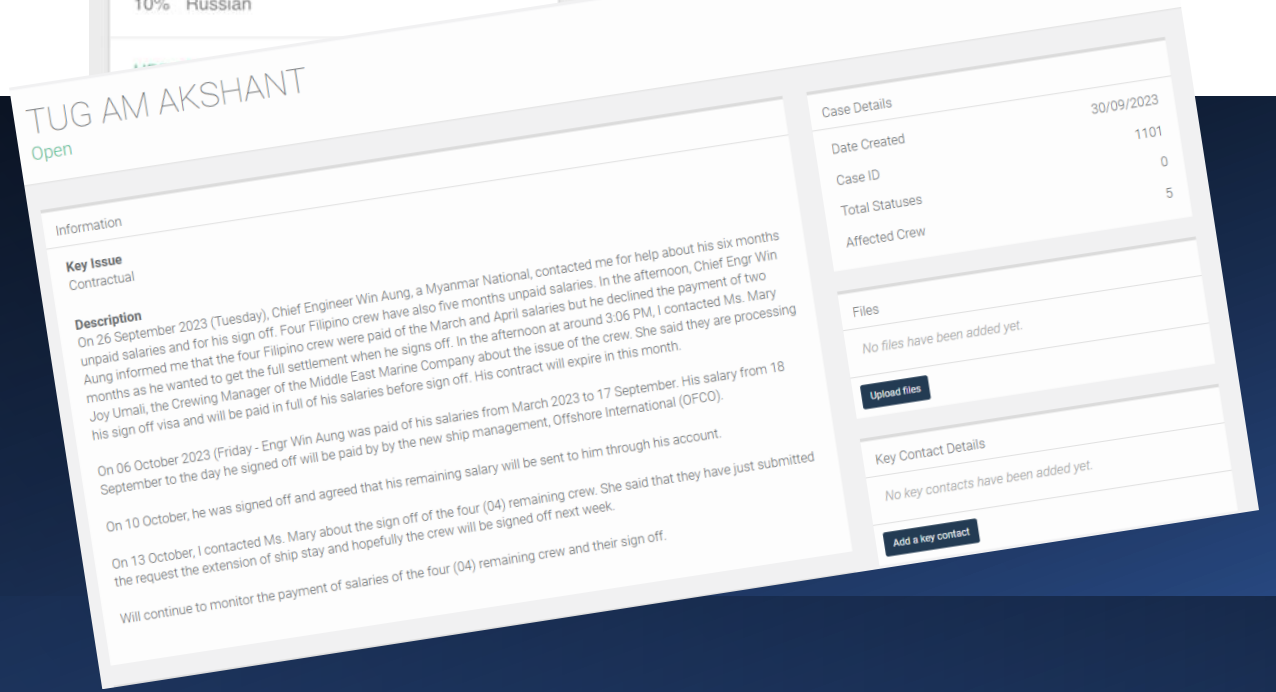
10% Russian

TUG AM AKSHANT
Open

Information

Key Issue
Contractual

Description
On 26 September 2023 (Tuesday), Chief Engineer Win Aung, a Myanmar National, contacted me for help about his six months unpaid salaries and for his sign off. Four Filipino crew have also five months unpaid salaries. In the afternoon, Chief Engr Win Aung informed me that the four Filipino crew were paid of the March and April salaries but he declined the payment of two months as he wanted to get the full settlement when he signs off. In the afternoon at around 3:06 PM, I contacted Ms. Mary Joy Umali, the Crewing Manager of the Middle East Marine Company about the issue of the crew. She said they are processing his sign off visa and will be paid in full of his salaries before sign off. His contract will expire in this month.

On 06 October 2023 (Friday - Engr Win Aung was paid of his salaries from March 2023 to 17 September. His salary from 18 September to the day he signed off will be paid by by the new ship management, Offshore International (OFCO).

On 10 October, he was signed off and agreed that his remaining salary will be sent to him through his account.

On 13 October, I contacted Ms. Mary about the sign off of the four (04) remaining crew. She said that they have just submitted the request the extension of ship stay and hopefully the crew will be signed off next week.

Will continue to monitor the payment of salaries of the four (04) remaining crew and their sign off.

Case Details
Date Created 30/09/2023
Case ID 1101
Total Statuses 0
Affected Crew 5

Files
No files have been added yet.
Upload files

Key Contact Details
No key contacts have been added yet.
Add a key contact